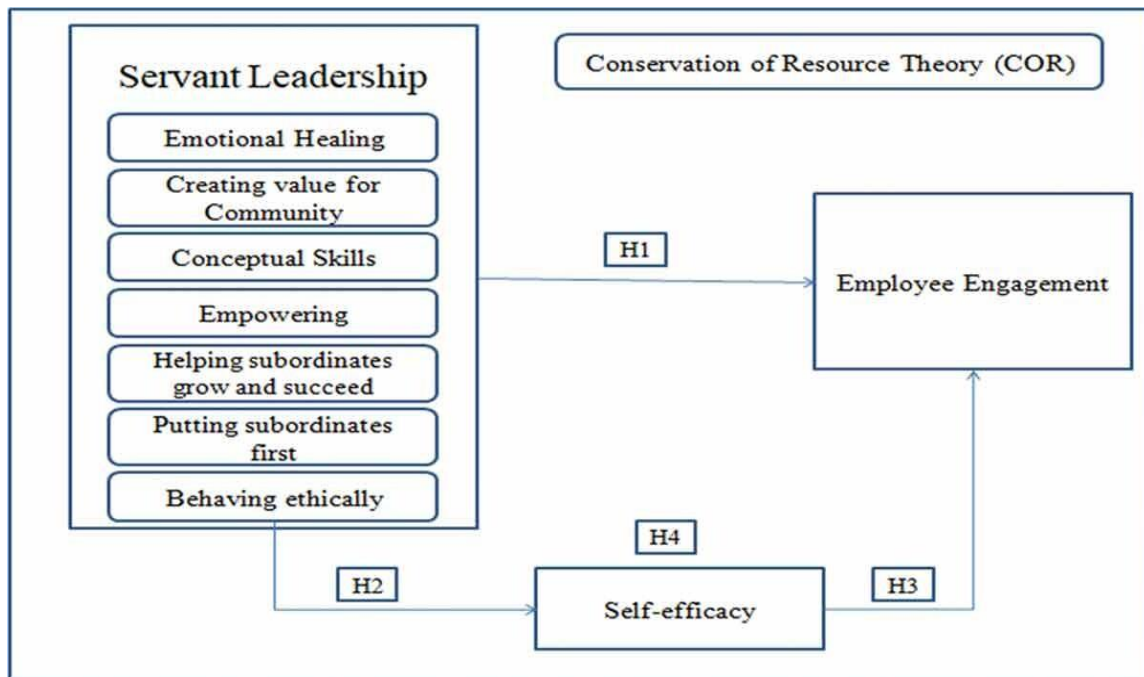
Servant Leadership

Emotional Healing

Creating value for Community

Conceptual Skills

Empowering

Helping subordinates grow and succeed

Putting subordinates first

Behaving ethically

Conservation of Resource Theory (COR)

H1

Employee Engagement

H4

H2

Self-efficacy

H3